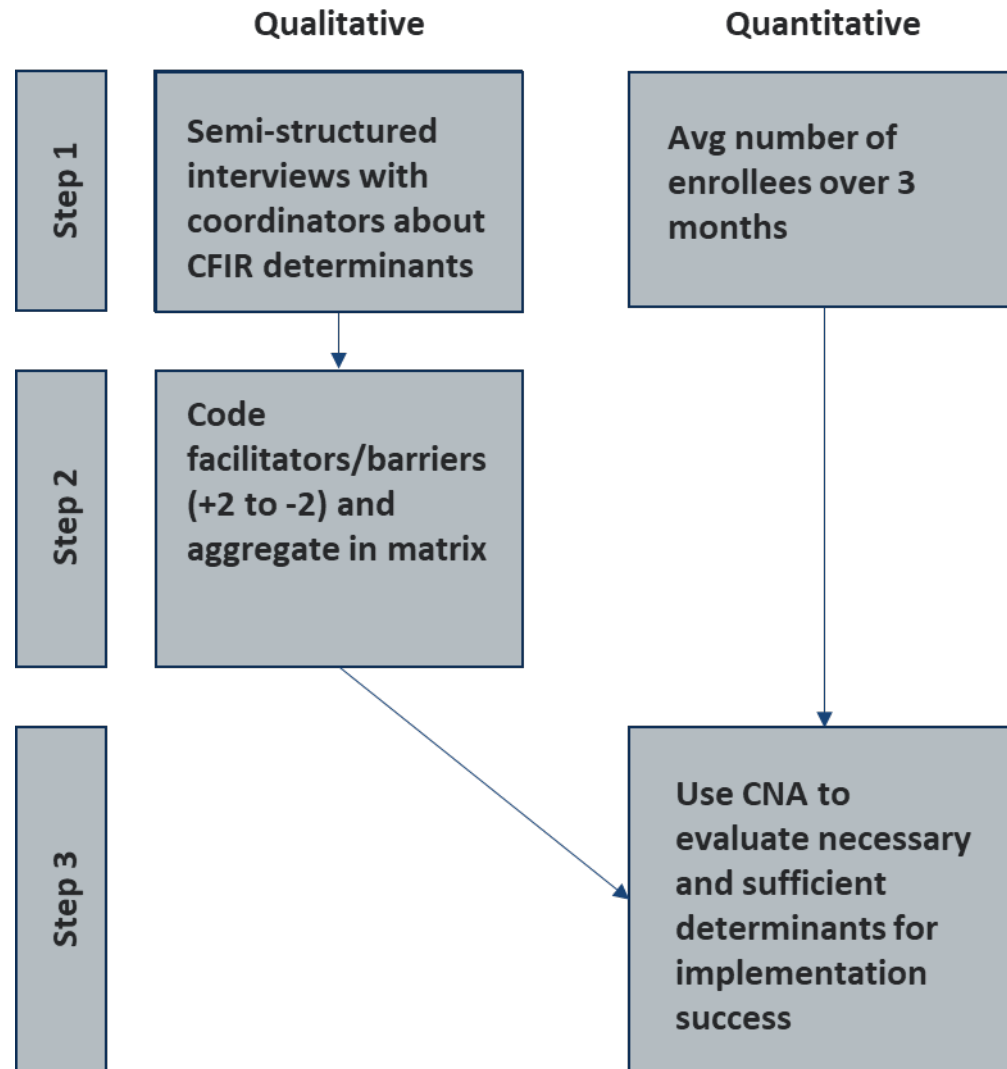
Qualitative

Quantitative

Step 1

Semi-structured interviews with coordinators about CFIR determinants

Avg number of enrollees over 3 months

Step 2

Code facilitators/barriers (+2 to -2) and aggregate in matrix

Step 3

Use CNA to evaluate necessary and sufficient determinants for implementation success